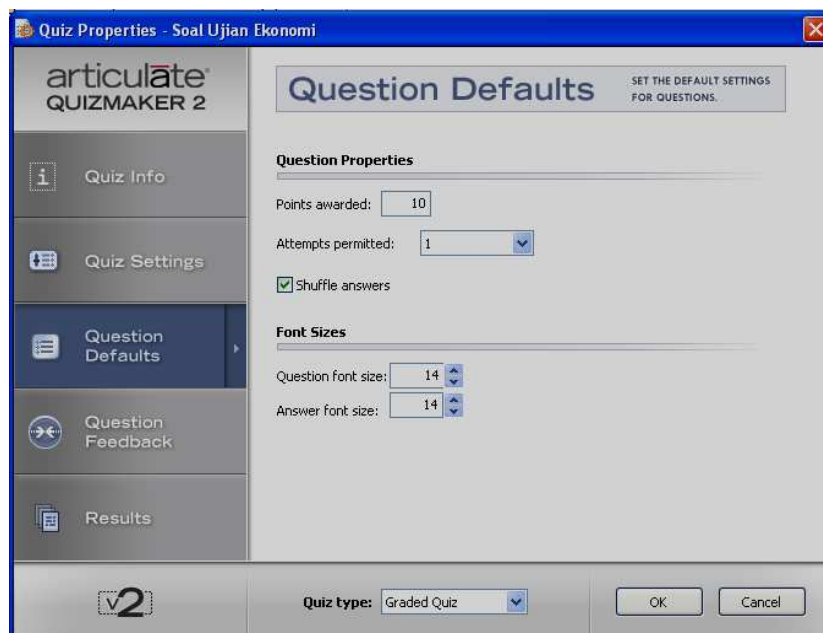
Quiz Properties - Soal Ujian Ekonomi

articulate
QUIZMAKER 2

Quiz Info

Quiz Settings

Question Defaults

Question Feedback

Results

Question Defaults

SET THE DEFAULT SETTINGS FOR QUESTIONS.

Question Properties

Points awarded: 10

Attempts permitted: 1

Shuffle answers

Font Sizes

Question font size: 14

Answer font size: 14

v2

Quiz type: Graded Quiz

OK

Cancel